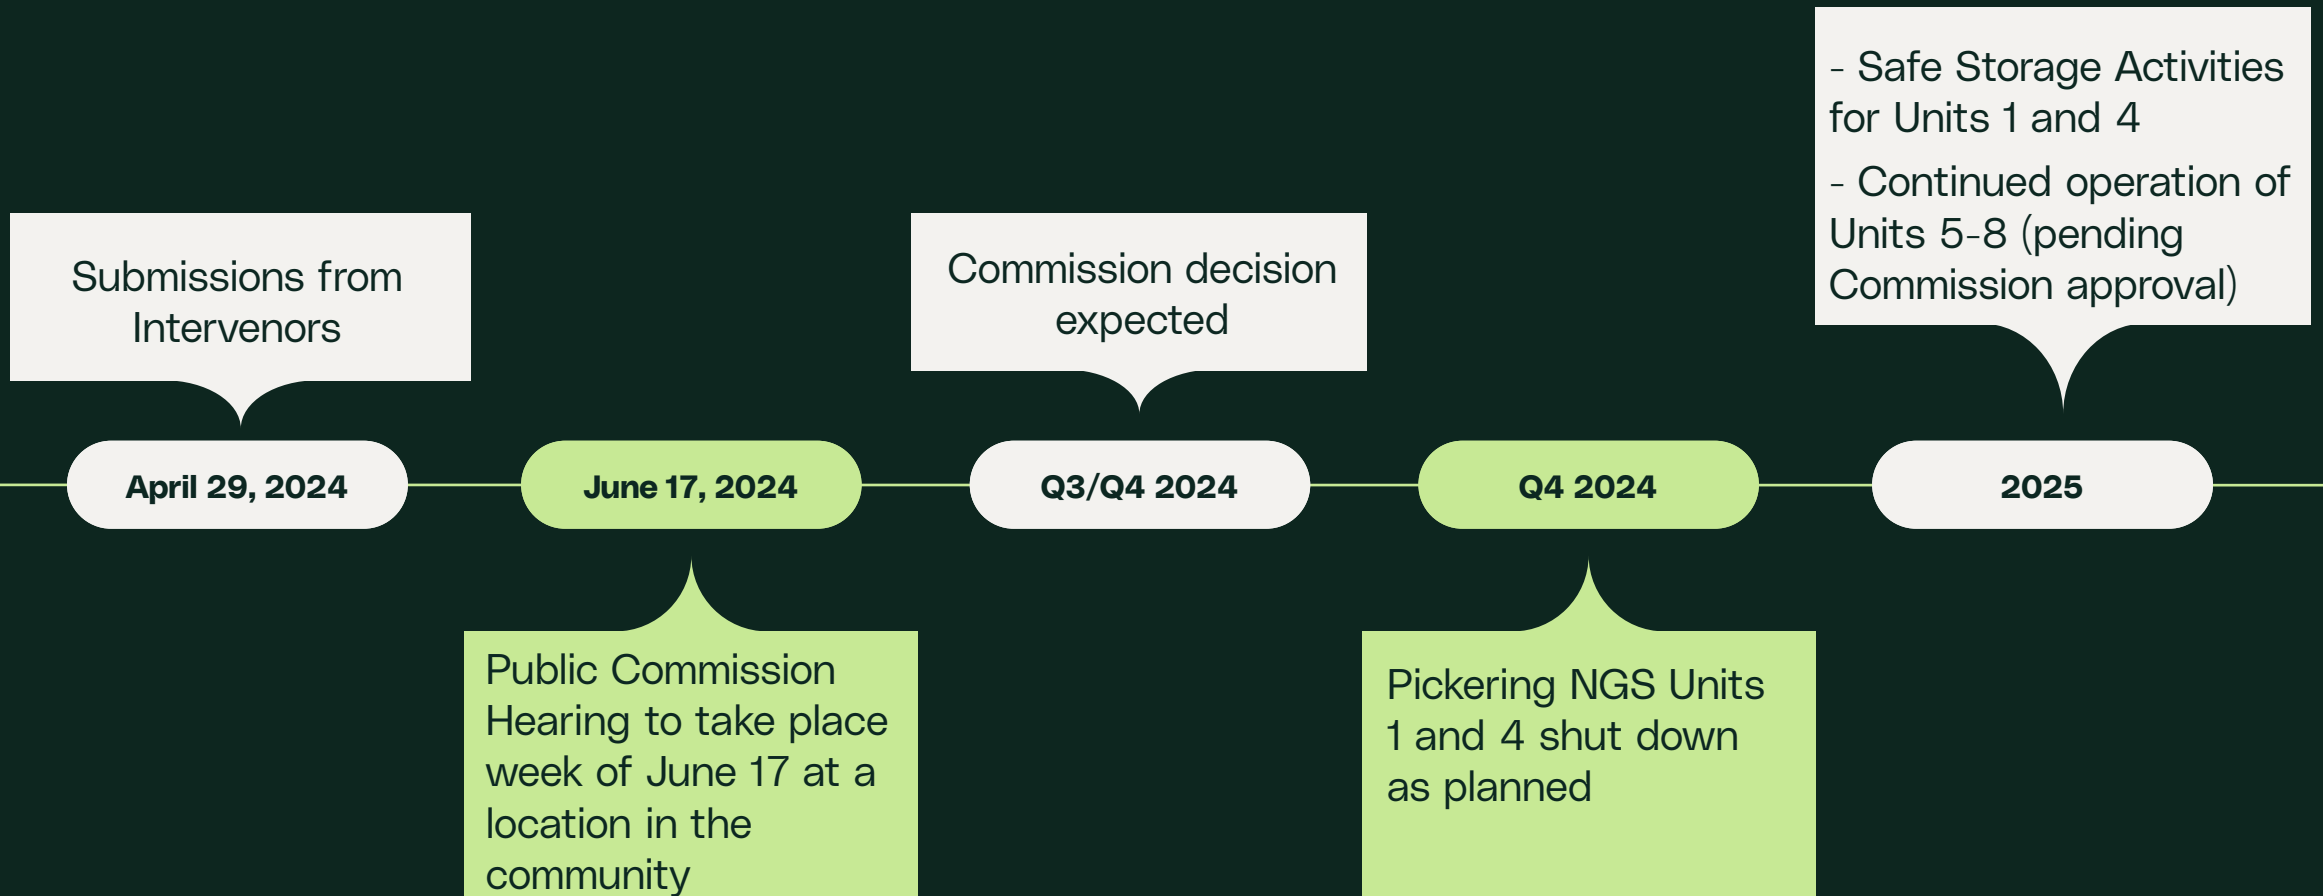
April 29, 2024

Submissions from Intervenors

June 17, 2024

Public Commission Hearing to take place week of June 17 at a location in the community

Q3/Q4 2024

Commission decision expected

Q4 2024

Pickering NGS Units 1 and 4 shut down as planned

2025

- Safe Storage Activities for Units 1 and 4

- Continued operation of Units 5-8 (pending Commission approval)